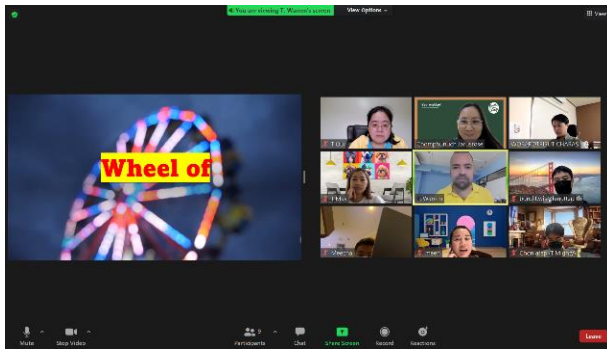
You are viewing T. Warren's screen
View Options

View

Wheel of

T.O.

Ru mellon

Chemphu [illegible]

GOSJ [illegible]

Fifth

Warren

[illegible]

Meecha

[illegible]

Chom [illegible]

Mute

Stop Video

Participants

Chat

Share Screen

Record

Reactions

Leave